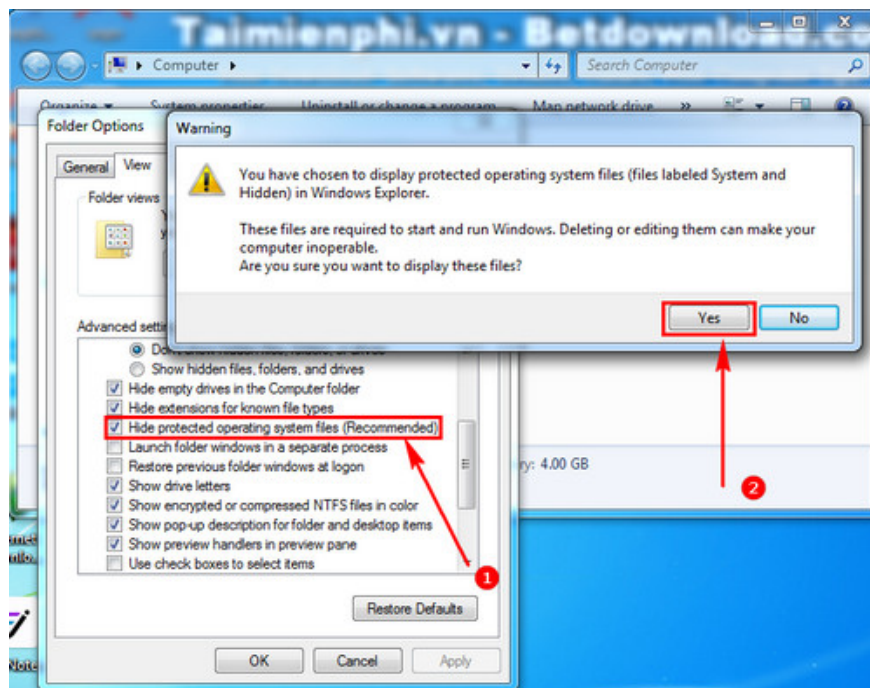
Taimienphi.vn - Betdownload.co

Computer

Search Computer

Organize System properties Uninstall or change a program Map network drive »

Folder Options

General View

Folder views

Advanced setti

Show hidden files, folders, and drives

Hide empty drives in the Computer folder

Hide extensions for known file types

Hide protected operating system files (Recommended)

Launch folder windows in a separate process

Restore previous folder windows at logon

Show drive letters

Show encrypted or compressed NTFS files in color

Show pop-up description for folder and desktop items

Show preview handlers in preview pane

Use check boxes to select items

Restore Defaults

OK Cancel Apply

Warning

You have chosen to display protected operating system files (files labeled System and Hidden) in Windows Explorer.

These files are required to start and run Windows. Deleting or editing them can make your computer inoperable.
Are you sure you want to display these files?

Yes No

ry: 4.00 GB

1

2

Note